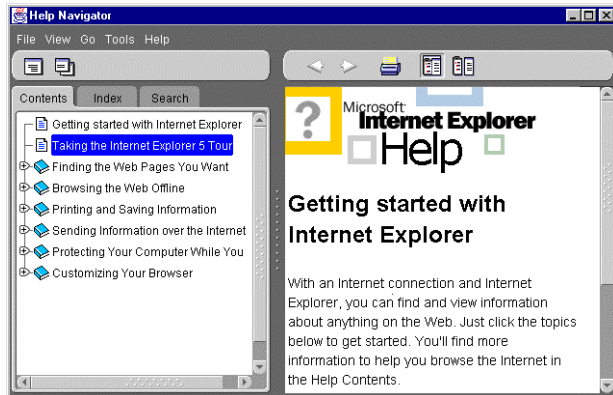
Help Navigator

File View Go Tools Help

Contents Index Search

Getting started with Internet Explorer
Taking the Internet Explorer 5 Tour
Finding the Web Pages You Want
Browsing the Web Offline
Printing and Saving Information
Sending Information over the Internet
Protecting Your Computer While You
Customizing Your Browser

Microsoft Internet Explorer Help

Getting started with Internet Explorer

With an Internet connection and Internet Explorer, you can find and view information about anything on the Web. Just click the topics below to get started. You'll find more information to help you browse the Internet in the Help Contents.